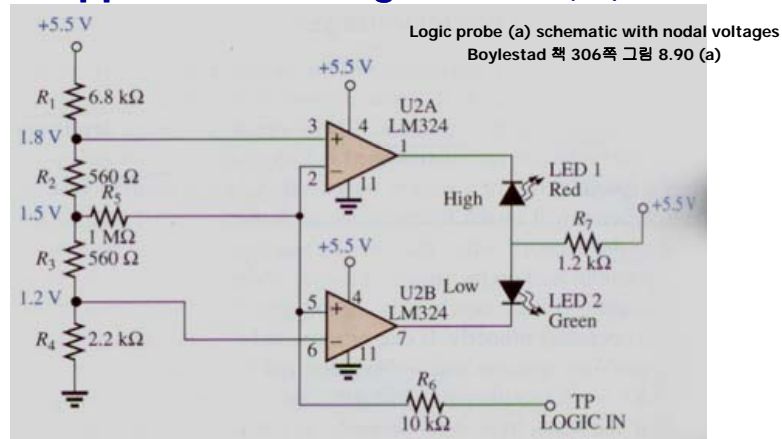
Logic probe (a) schematic with nodal voltages
Boylestad 책 306쪽 그림 8.90 (a)

+5.5 V
$R_1$ 6.8 kΩ
1.8 V
$R_2$ 560 Ω
1.5 V
$R_5$
1 MΩ
$R_3$ 560 Ω
1.2 V
$R_4$ 2.2 kΩ

+5.5 V
3
4
U2A
LM324
1
2
11
+5.5 V
5
4
U2B
LM324
7
6
11

LED 1
Red
High
Low
LED 2
Green
$R_7$
1.2 kΩ
+5.5 V
$R_6$
10 kΩ
TP
LOGIC IN